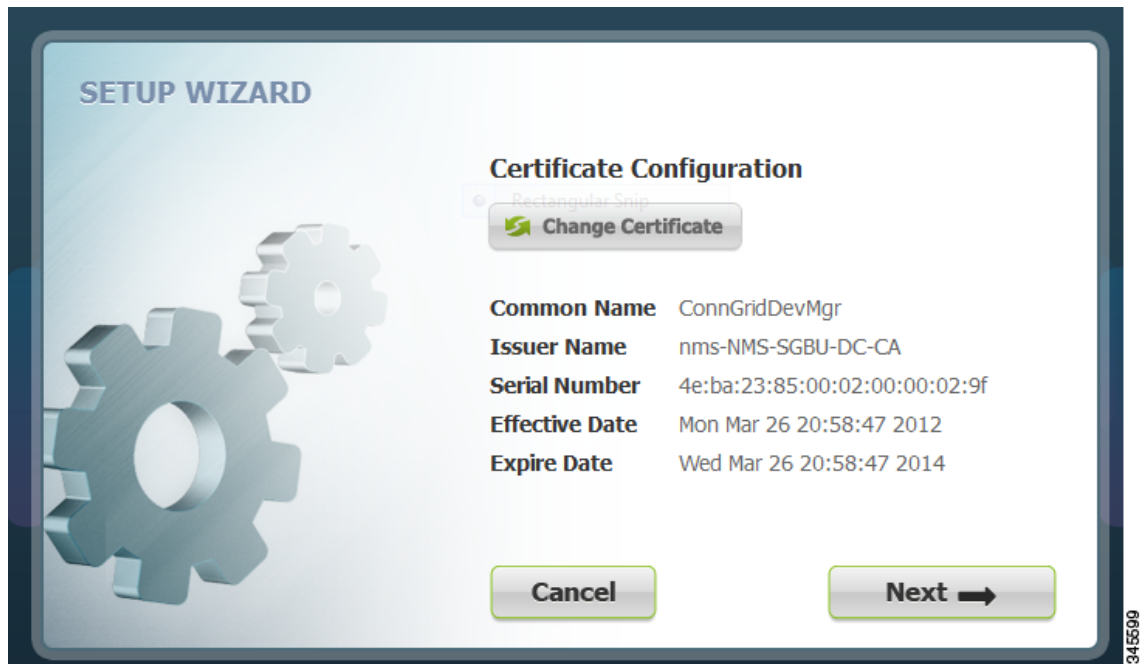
SETUP WIZARD

Certificate Configuration

Rectangular Snip

Change Certificate

| | |
|---|---|
| Common Name | ConnGridDevMgr |
| Issuer Name | nms-NMS-SGBU-DC-CA |
| Serial Number | 4e:ba:23:85:00:02:00:00:02:9f |
| Effective Date | Mon Mar 26 20:58:47 2012 |
| Expire Date | Wed Mar 26 20:58:47 2014 |

Cancel

Next

345599